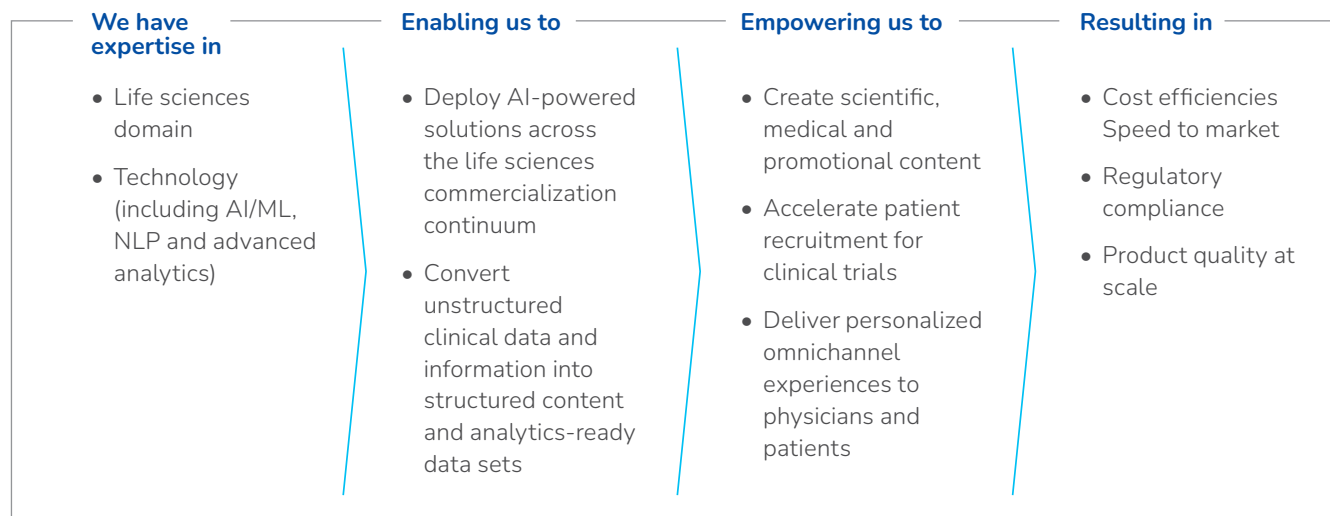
We have expertise in

- Life sciences domain
- Technology (including AI/ML, NLP and advanced analytics)

Enabling us to

- Deploy AI-powered solutions across the life sciences commercialization continuum
- Convert unstructured clinical data and information into structured content and analytics-ready data sets

Empowering us to

- Create scientific, medical and promotional content
- Accelerate patient recruitment for clinical trials
- Deliver personalized omnichannel experiences to physicians and patients

Resulting in

- Cost efficiencies Speed to market
- Regulatory compliance
- Product quality at scale